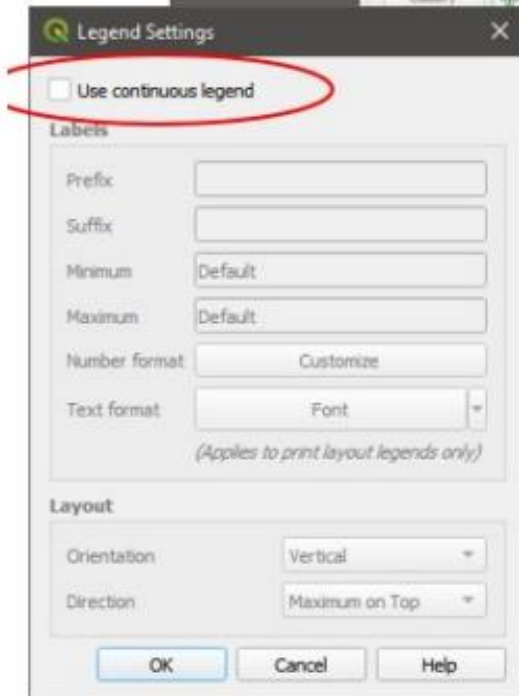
Legend Settings

Use continuous legend

Labels

Prefix

Suffix

Minimum Default

Maximum Default

Number format Customize

Text format Font

(Applies to print layout legends only)

Layout

Orientation Vertical

Direction Maximum on Top

OK Cancel Help